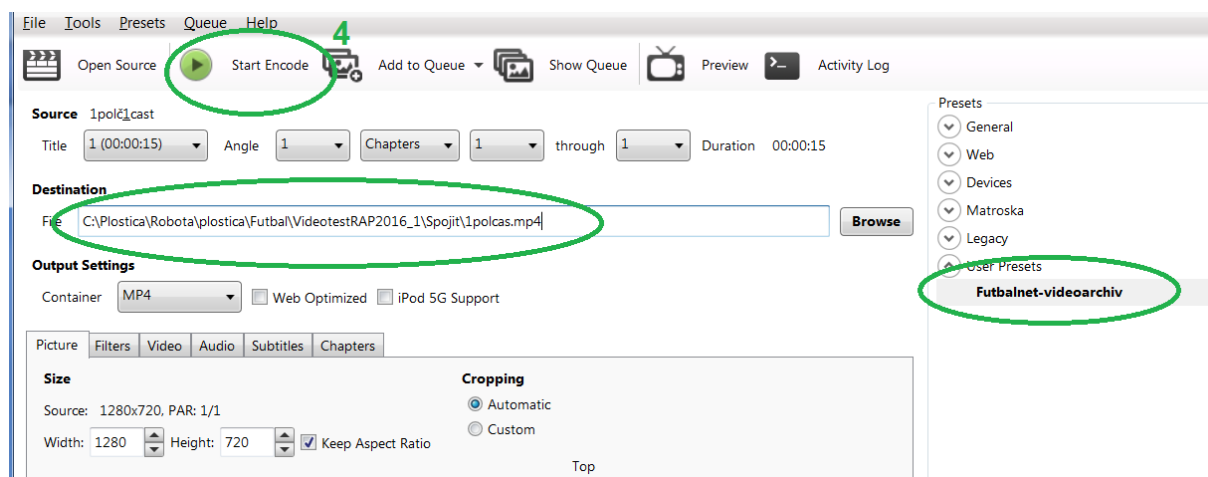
File Tools Presets Queue Help

4

Open Source Start Encode Add to Queue Show Queue Preview Activity Log

Source 1polč1cast

Title 1 (00:00:15) Angle 1 Chapters 1 through 1 Duration 00:00:15

Destination

File C:\Plostica\Robota\plostica\Futbal\VideotestRAP2016_1\Spojit\1polcas.mp4 Browse

Output Settings

Container MP4 Web Optimized iPod 5G Support

Picture Filters Video Audio Subtitles Chapters

Size

Source: 1280x720, PAR: 1/1

Width: 1280 Height: 720 Keep Aspect Ratio

Cropping

Automatic

Custom

Top

Presets

General

Web

Devices

Matroska

Legacy

User Presets

Futbalnet-videoarchiv